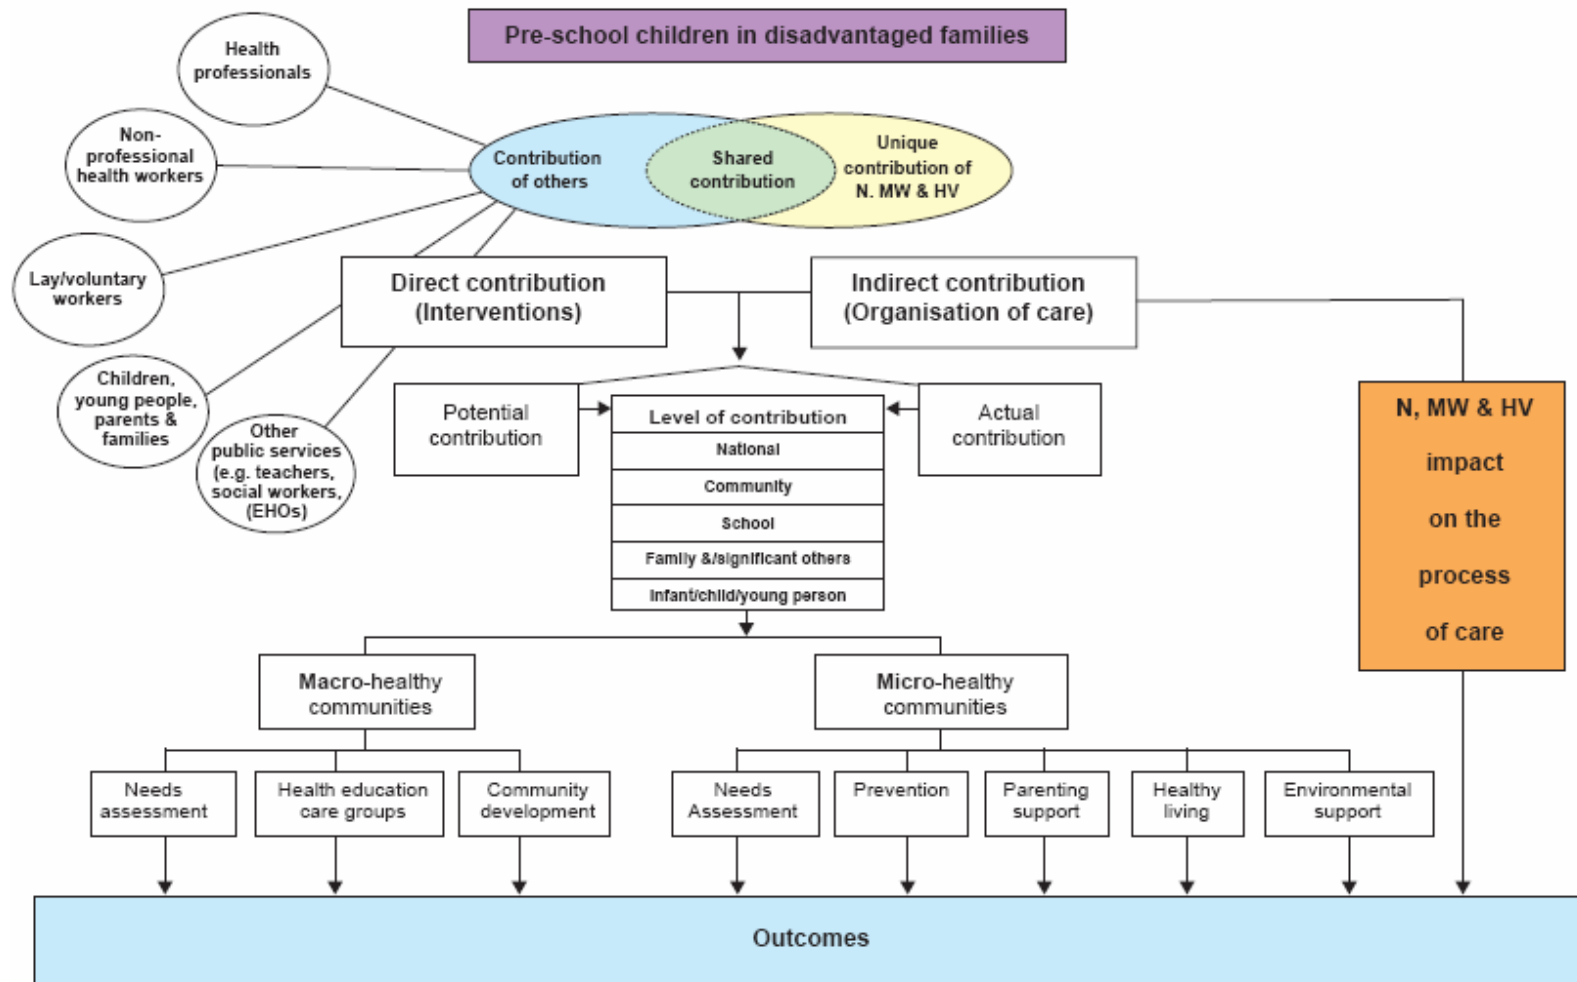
Pre-school children in disadvantaged families

Health professionals

Non-professional health workers

Lay/voluntary workers

Children, young people, parents & families

Other public services (e.g. teachers, social workers, (EHOs)

Contribution of others

Shared contribution

Unique contribution of N. MW & HV

Direct contribution (Interventions)

Indirect contribution (Organisation of care)

Potential contribution

Level of contribution

National

Community

School

Family &/significant others

Infant/child/young person

Actual contribution

N, MW & HV impact on the process of care

Macro-healthy communities

Micro-healthy communities

Needs assessment

Health education care groups

Community development

Needs Assessment

Prevention

Parenting support

Healthy living

Environmental support

Outcomes